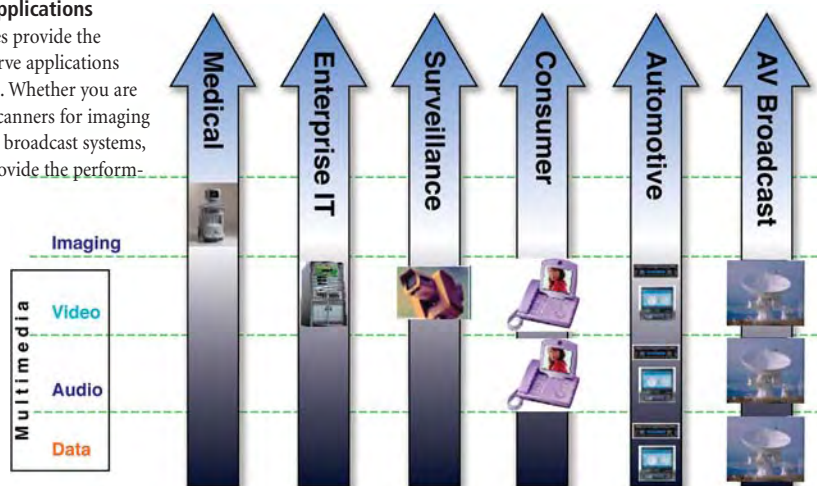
pplications
es provide the
rve applications
. Whether you are
canners for imaging
broadcast systems,
ovide the perform-

Medical
Enterprise IT
Surveillance
Consumer
Automotive
AV Broadcast

Imaging
Multimedia
Video
Audio
Data